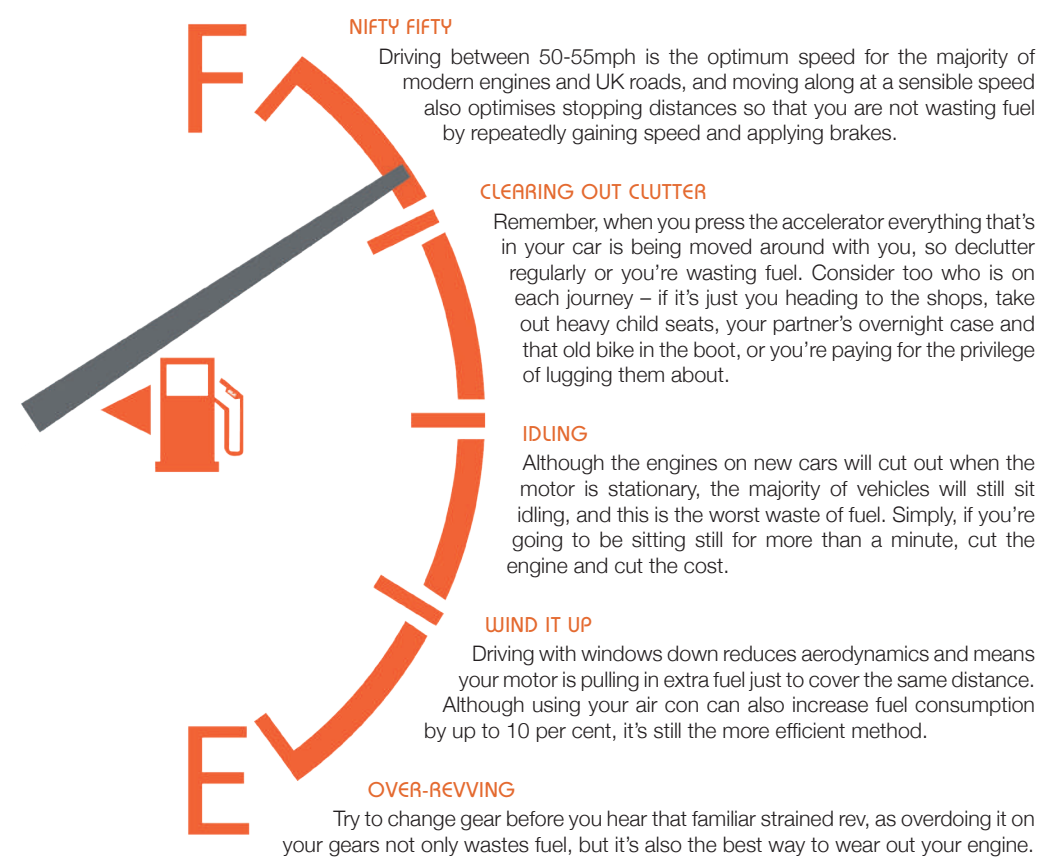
F

NIFTY FIFTY

Driving between 50-55mph is the optimum speed for the majority of modern engines and UK roads, and moving along at a sensible speed also optimises stopping distances so that you are not wasting fuel by repeatedly gaining speed and applying brakes.

CLEARING OUT CLUTTER

Remember, when you press the accelerator everything that's in your car is being moved around with you, so declutter regularly or you're wasting fuel. Consider too who is on each journey – if it's just you heading to the shops, take out heavy child seats, your partner's overnight case and that old bike in the boot, or you're paying for the privilege of lugging them about.

IDLING

Although the engines on new cars will cut out when the motor is stationary, the majority of vehicles will still sit idling, and this is the worst waste of fuel. Simply, if you're going to be sitting still for more than a minute, cut the engine and cut the cost.

WIND IT UP

Driving with windows down reduces aerodynamics and means your motor is pulling in extra fuel just to cover the same distance. Although using your air con can also increase fuel consumption by up to 10 per cent, it's still the more efficient method.

E

OVER-REVVING

Try to change gear before you hear that familiar strained rev, as overdoing it on your gears not only wastes fuel, but it's also the best way to wear out your engine.